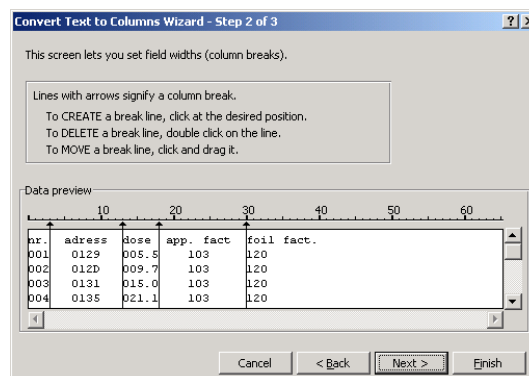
Convert Text to Columns Wizard - Step 2 of 3

This screen lets you set field widths (column breaks).

Lines with arrows signify a column break.

To CREATE a break line, click at the desired position.
To DELETE a break line, double click on the line.
To MOVE a break line, click and drag it.

Data preview

10 20 30 40 50 60

| nr. | adress | dose | app. fact | foil fact. |
|---|---|---|---|---|
| 001 | 0129 | 005.5 | 103 | 120 |
| 002 | 012D | 009.7 | 103 | 120 |
| 003 | 0131 | 015.0 | 103 | 120 |
| 004 | 0135 | 021.1 | 103 | 120 |

Cancel | < Back | Next > | Finish